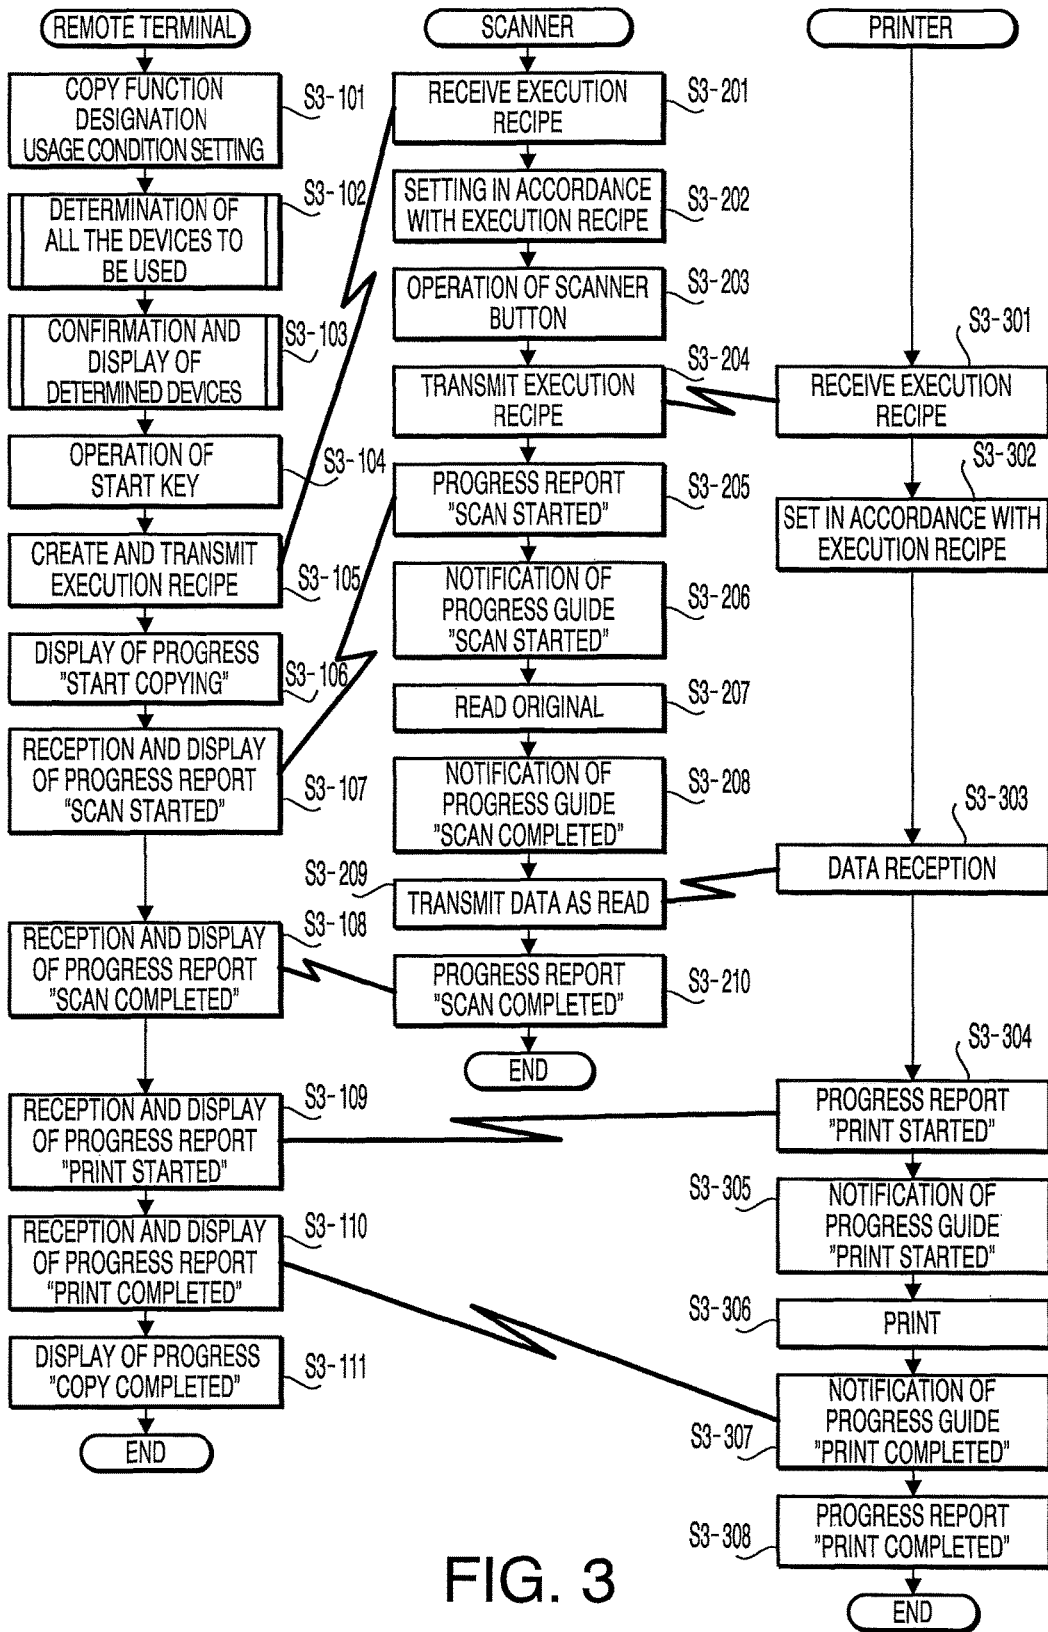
REMOTE TERMINAL

COPY FUNCTION DESIGNATION USAGE CONDITION SETTING

S3-101

DETERMINATION OF ALL THE DEVICES TO BE USED

S3-102

CONFIRMATION AND DISPLAY OF DETERMINED DEVICES

S3-103

OPERATION OF START KEY

S3-104

CREATE AND TRANSMIT EXECUTION RECIPE

S3-105

DISPLAY OF PROGRESS "START COPYING"

S3-106

RECEPTION AND DISPLAY OF PROGRESS REPORT "SCAN STARTED"

S3-107

RECEPTION AND DISPLAY OF PROGRESS REPORT "SCAN COMPLETED"

S3-108

RECEPTION AND DISPLAY OF PROGRESS REPORT "PRINT STARTED"

S3-109

RECEPTION AND DISPLAY OF PROGRESS REPORT "PRINT COMPLETED"

S3-110

DISPLAY OF PROGRESS "COPY COMPLETED"

S3-111

END

SCANNER

RECEIVE EXECUTION RECIPE

S3-201

SETTING IN ACCORDANCE WITH EXECUTION RECIPE

S3-202

OPERATION OF SCANNER BUTTON

S3-203

TRANSMIT EXECUTION RECIPE

S3-204

PROGRESS REPORT "SCAN STARTED"

S3-205

NOTIFICATION OF PROGRESS GUIDE "SCAN STARTED"

S3-206

READ ORIGINAL

S3-207

NOTIFICATION OF PROGRESS GUIDE "SCAN COMPLETED"

S3-208

S3-209

TRANSMIT DATA AS READ

PROGRESS REPORT "SCAN COMPLETED"

S3-210

END

PRINTER

S3-301

RECEIVE EXECUTION RECIPE

S3-302

SET IN ACCORDANCE WITH EXECUTION RECIPE

S3-303

DATA RECEPTION

S3-304

PROGRESS REPORT "PRINT STARTED"

S3-305

NOTIFICATION OF PROGRESS GUIDE "PRINT STARTED"

S3-306

PRINT

S3-307

NOTIFICATION OF PROGRESS GUIDE "PRINT COMPLETED"

S3-308

PROGRESS REPORT "PRINT COMPLETED"

END

FIG. 3